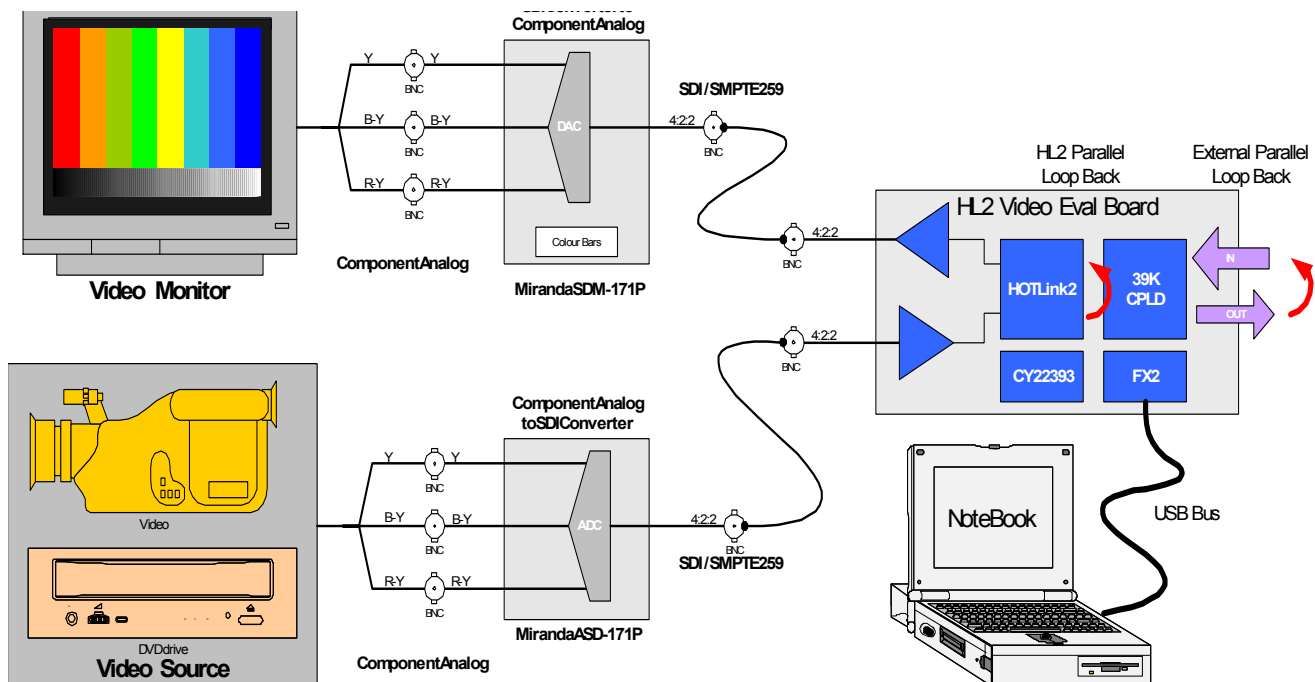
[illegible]
ComponentAnalog

Y
Y
BNC
B-Y
B-Y
BNC
R-Y
R-Y
BNC

DAC

Colour Bars

ComponentAnalog

MirandaSDM-171P

Video Monitor

SDI/SMPTE259

4:2:2
BNC

4:2:2
BNC

4:2:2
BNC

HL2 Parallel Loop Back

External Parallel Loop Back

HL2 Video Eval Board

HOTLink2

39K CPLD

IN

OUT

CY22393

FX2

ComponentAnalog toSDIConverter

Y
Y
BNC
B-Y
B-Y
BNC
R-Y
R-Y
BNC

ADC

4:2:2
BNC

SDI/SMPTE259

MirandaASD-171P

ComponentAnalog

Video

DVDdrive

Video Source

NoteBook

USB Bus